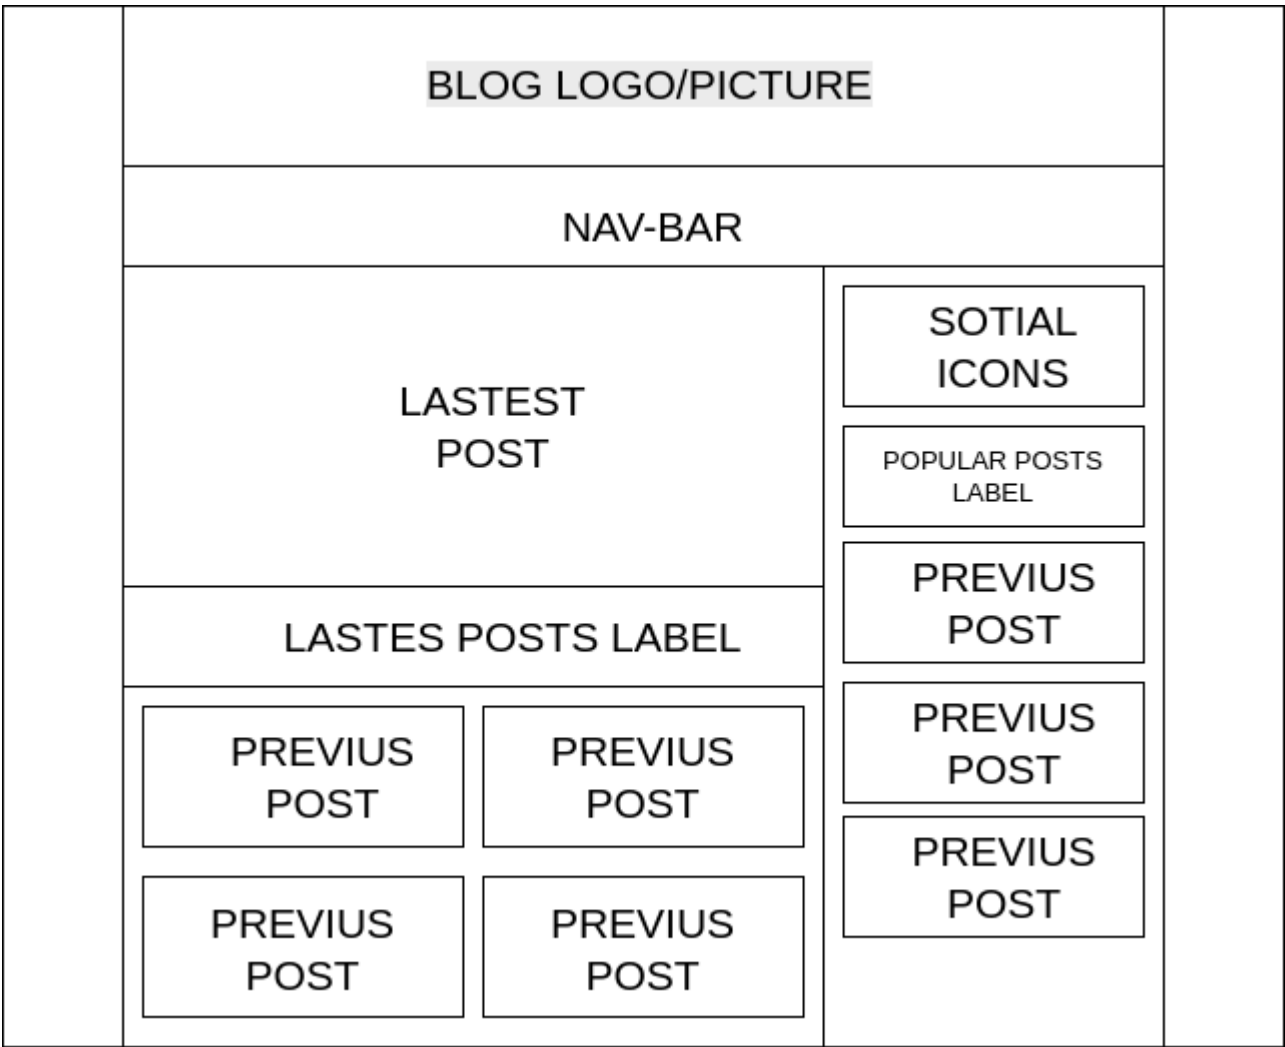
BLOG LOGO/PICTURE

NAV-BAR

LASTEST POST

SOTIAL ICONS

POPULAR POSTS LABEL

PREVIUS POST

LASTES POSTS LABEL

PREVIUS POST

PREVIUS POST

PREVIUS POST

PREVIUS POST

PREVIUS POST

PREVIUS POST

PREVIUS POST